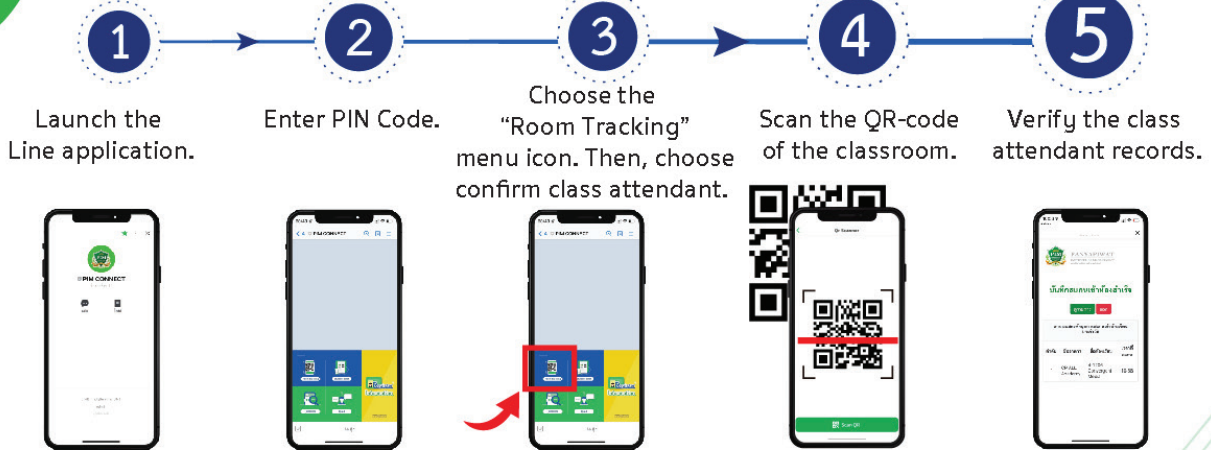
1

2

3

4

5

Launch the Line application.

Enter PIN Code.

Choose the "Room Tracking" menu icon. Then, choose confirm class attendant.

Scan the QR-code of the classroom.

Verify the class attendant records.

PIM CONNECT

PIM CONNECT

PIM CONNECT

QR Scanner

Scan QR

บันทึกสแกนเข้าห้องสำเร็จ